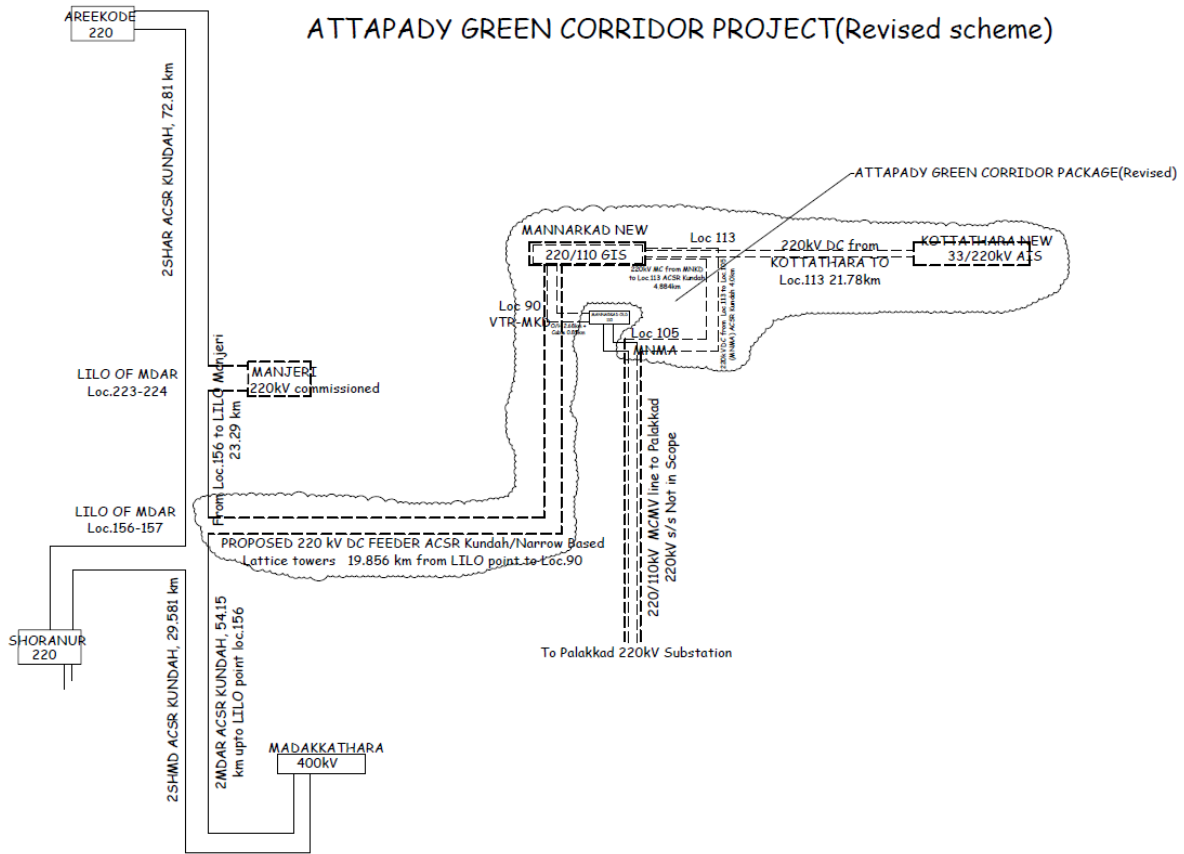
ATTAPADY GREEN CORRIDOR PROJECT(Revised scheme)

AREEKODE
220

2SHAR ACSR KUNDAH, 72.81 km

ATTAPADY GREEN CORRIDOR PACKAGE(Revised)

MANNARKAD NEW
220/110 GIS

Loc 113

220kV DC from KOTTATHARA TO Loc.113 21.78km

KOTTATHARA NEW
33/220kV AIS

220kV MC from MNKD to Loc.113 ACSR Kundah 4.884km

220kV DC from Loc.113 to Loc.105 (MNMA) ACSR Kundah 4.0km

Loc 90
VTR-MKD

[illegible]

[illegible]

Loc 105

MNMA

LILO OF MDAR
Loc.223-224

From Loc.156 to LILO Manjeri
23.29 km

MANJERI
220kV commissioned

220/110kV MCMV line to Palakkad
220kV s/s Not in Scope

LILO OF MDAR
Loc.156-157

PROPOSED 220 kV DC FEEDER ACSR Kundah/Narrow Based Lattice towers 19.856 km from LILO point to Loc.90

SHORANUR
220

2SHMD ACSR KUNDAH, 29.581 km

2MDAR ACSR KUNDAH, 54.15 km upto LILO point loc.156

To Palakkad 220kV Substation

MADAKKATHARA
400kV